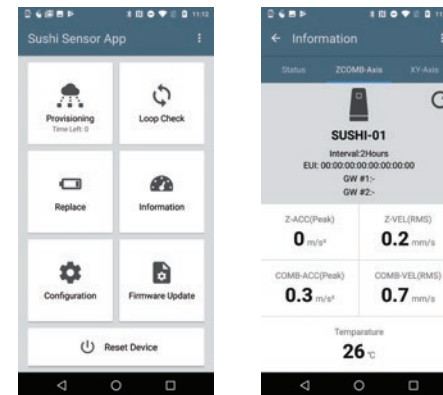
11:12

Sushi Sensor App

Provisioning
Time Left: 0

Loop Check

Replace

Information

Configuration

Firmware Update

Reset Device

11

Information

Status

ZCOMB-Axis

XY-Axis

SUSHI-01

Interval:2Hours
EUI: 00:00:00:00:00:00:00:00
GW #1:-
GW #2:-

Z-ACC(Peak)
$0$ m/s²

Z-VEL(RMS)
$0.2$ mm/s

COMB-ACC(Peak)
$0.3$ m/s²

COMB-VEL(RMS)
$0.7$ mm/s

Temparature
$26$ ℃